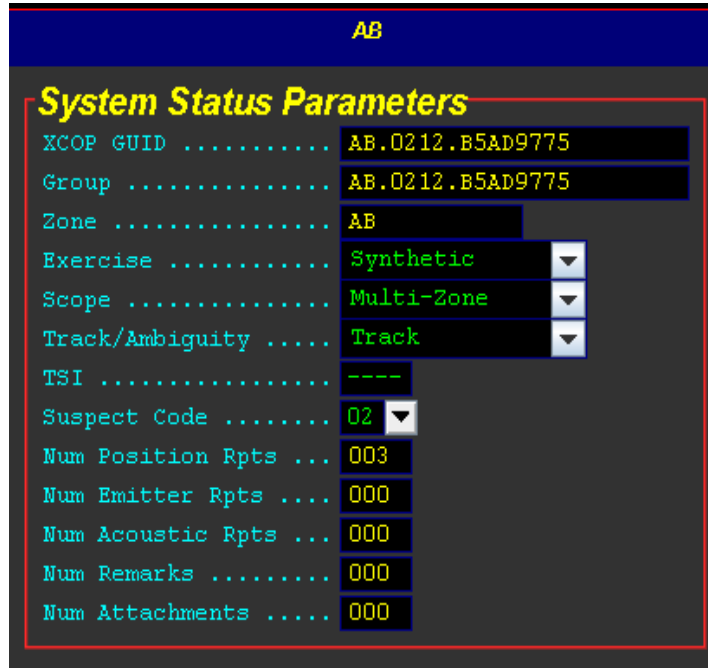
AB

System Status Parameters

XCOP GUID .......... AB.0212.B5AD9775
Group .............. AB.0212.B5AD9775
Zone ............... AB
Exercise ........... Synthetic
Scope .............. Multi-Zone
Track/Ambiguity ..... Track
TSI ................ ----
Suspect Code ....... 02
Num Position Rpts ... 003
Num Emitter Rpts .... 000
Num Acoustic Rpts ... 000
Num Remarks ......... 000
Num Attachments ..... 000